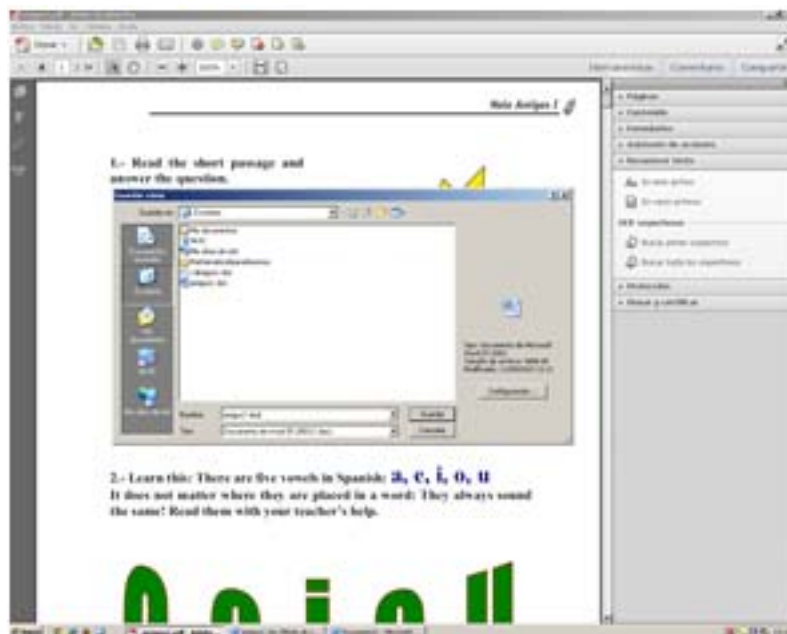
Hola Amigos 1

1.- Read the short passage and answer the question.

Guardar como

Guardar en: Escritorio

Mis documentos
Nombre: amigos1.docx
Tipo: Documento de Word
Guardar
Cancelar

2.- Learn this: There are five vowels in Spanish: a, e, i, o, u
It does not matter where they are placed in a word: They always sound the same! Read them with your teacher's help.

Herramientas
Comentario
Compartir

Páginas
Contenido
Formularios
Protección
Reconocer texto
Herramientas
Proteger
Firmar y certificar